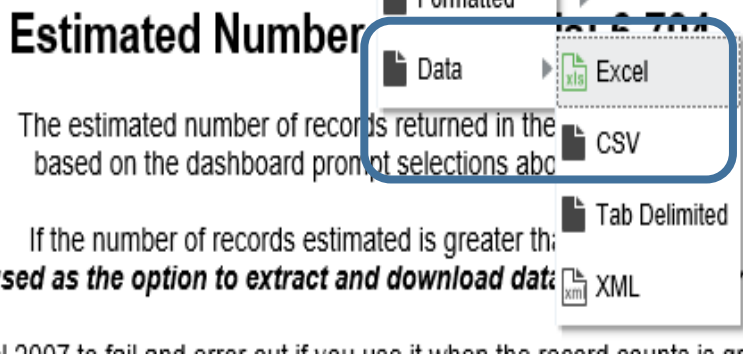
Formatted

Estimated Numbe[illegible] 6,704

Data

xls Excel

CSV

Tab Delimited

xml XML

The estimated number of records returned in the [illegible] based on the dashboard prompt selections abo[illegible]

If the number of records estimated is greater tha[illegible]

used as the option to extract and download data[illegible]

l 2007 to fail and error out if you use it when the record counts is gr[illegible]